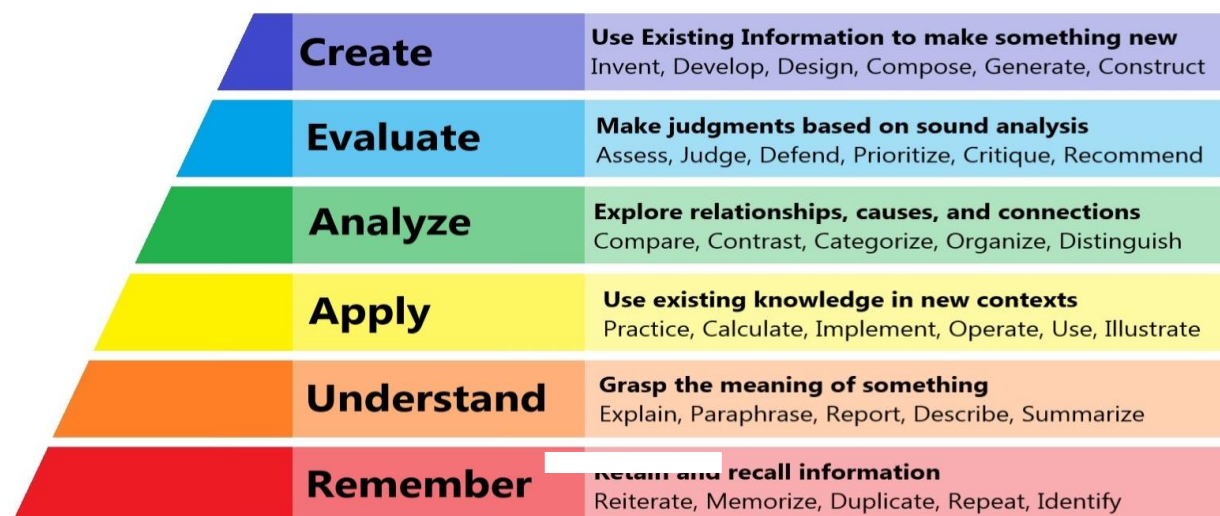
Create
Use Existing Information to make something new
Invent, Develop, Design, Compose, Generate, Construct

Evaluate
Make judgments based on sound analysis
Assess, Judge, Defend, Prioritize, Critique, Recommend

Analyze
Explore relationships, causes, and connections
Compare, Contrast, Categorize, Organize, Distinguish

Apply
Use existing knowledge in new contexts
Practice, Calculate, Implement, Operate, Use, Illustrate

Understand
Grasp the meaning of something
Explain, Paraphrase, Report, Describe, Summarize

Remember
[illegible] and recall information
Reiterate, Memorize, Duplicate, Repeat, Identify